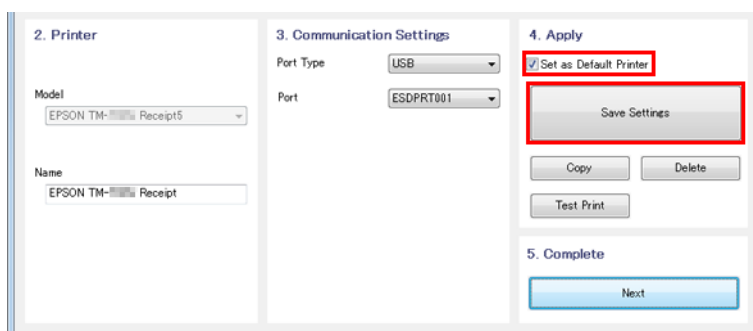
2. Printer

Model
EPSON TM-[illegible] Receipt5

Name
EPSON TM-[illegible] Receipt

3. Communication Settings

Port Type USB

Port ESDPRT001

4. Apply

Set as Default Printer

Save Settings

Copy

Delete

Test Print

5. Complete

Next